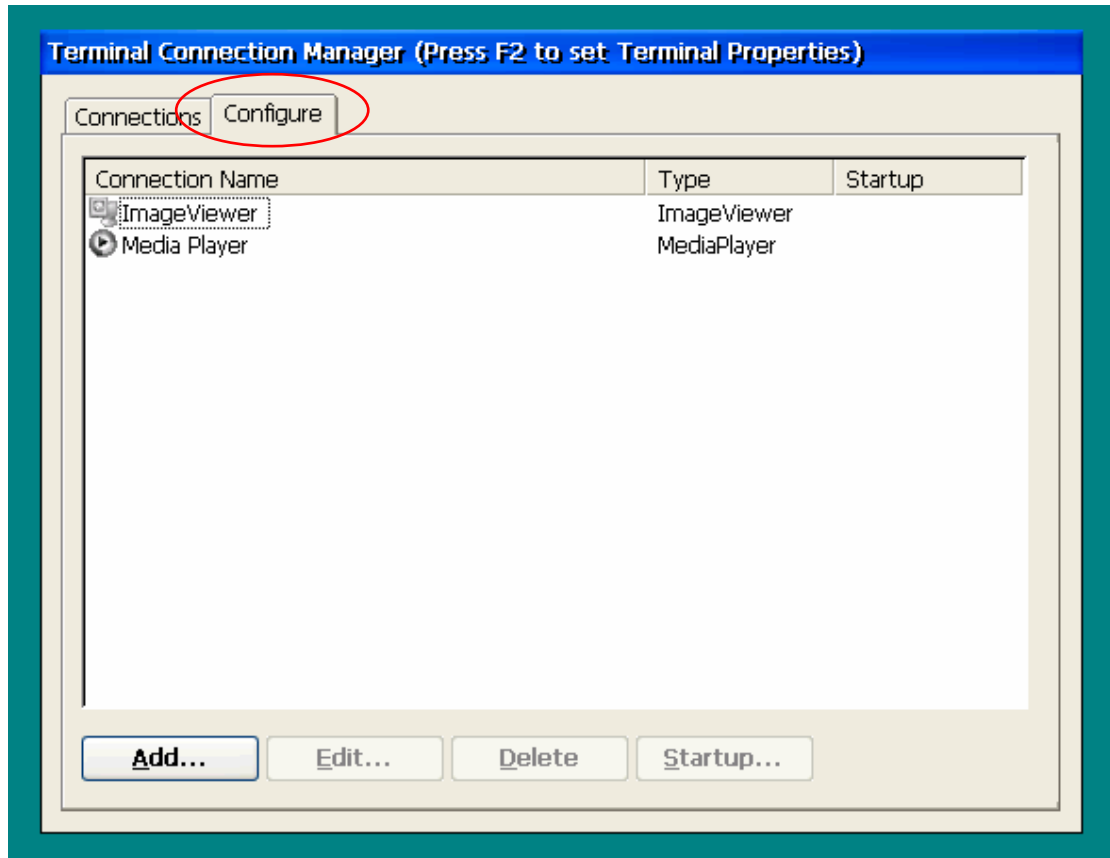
Terminal Connection Manager (Press F2 to set Terminal Properties)

Connections Configure

| Connection Name | Type | Startup |
|---|---|---|
| ImageViewer | ImageViewer | |
| Media Player | MediaPlayer | |

Add... Edit... Delete Startup...